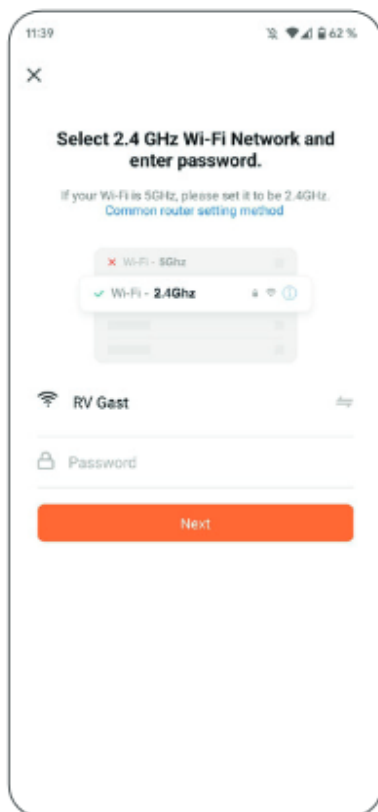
11:39

62 %

×

Select 2.4 GHz Wi-Fi Network and enter password.

If your Wi-Fi is 5GHz, please set it to be 2.4GHz.
Common router setting method

× Wi-Fi - 5Ghz

✓ Wi-Fi - 2.4Ghz

RV Gast

Password

Next